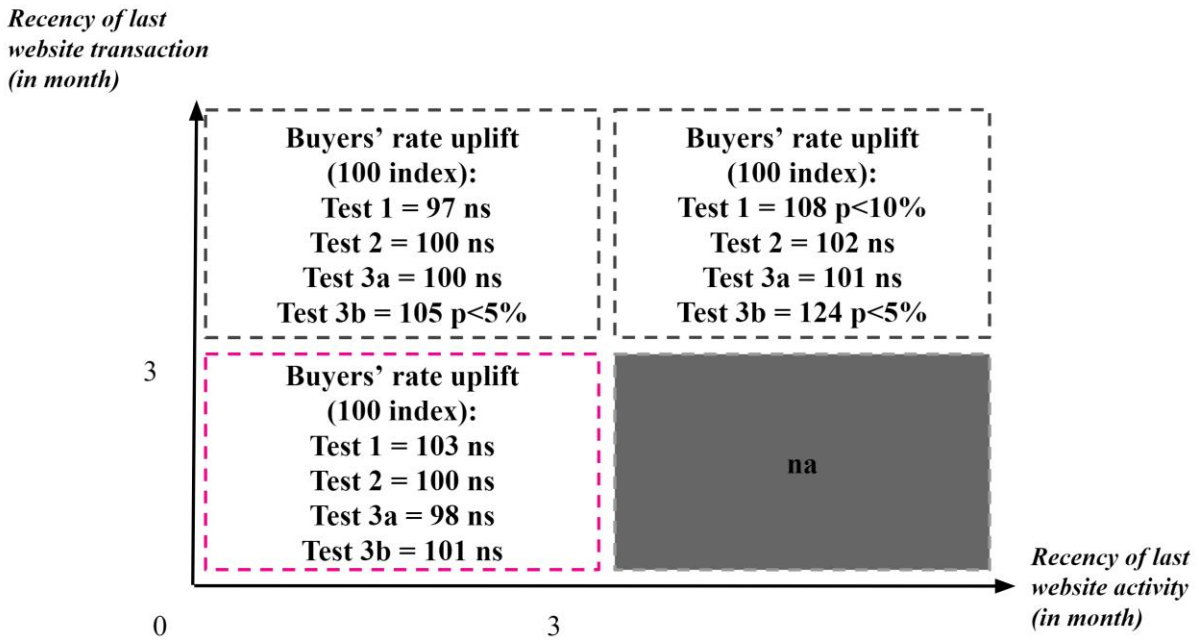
Recency of last website transaction (in month)

Buyers' rate uplift (100 index):
Test 1 = 97 ns
Test 2 = 100 ns
Test 3a = 100 ns
Test 3b = 105 p<5%

Buyers' rate uplift (100 index):
Test 1 = 108 p<10%
Test 2 = 102 ns
Test 3a = 101 ns
Test 3b = 124 p<5%

3

Buyers' rate uplift (100 index):
Test 1 = 103 ns
Test 2 = 100 ns
Test 3a = 98 ns
Test 3b = 101 ns

na

Recency of last website activity (in month)

0

3